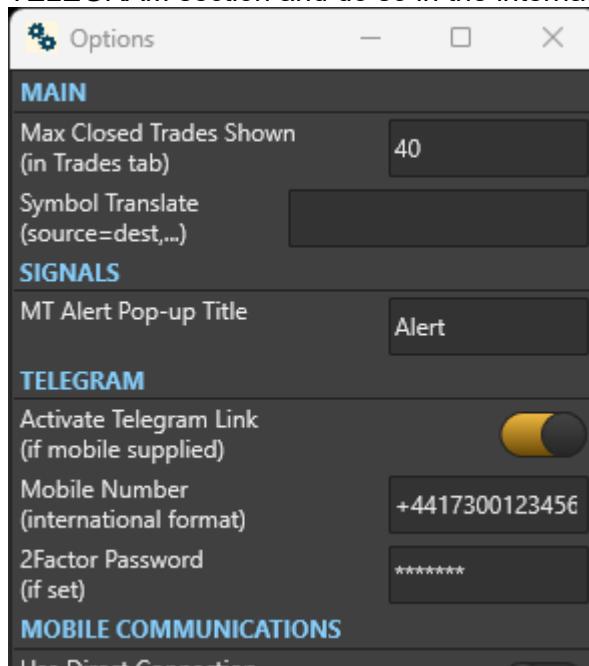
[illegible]

Options

MAIN

Max Closed Trades Shown (in Trades tab)

40

Symbol Translate (source=dest,...)

SIGNALS

MT Alert Pop-up Title

Alert

TELEGRAM

Activate Telegram Link (if mobile supplied)

Mobile Number (international format)

+4417300123456

2Factor Password (if set)

*******

MOBILE COMMUNICATIONS

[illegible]